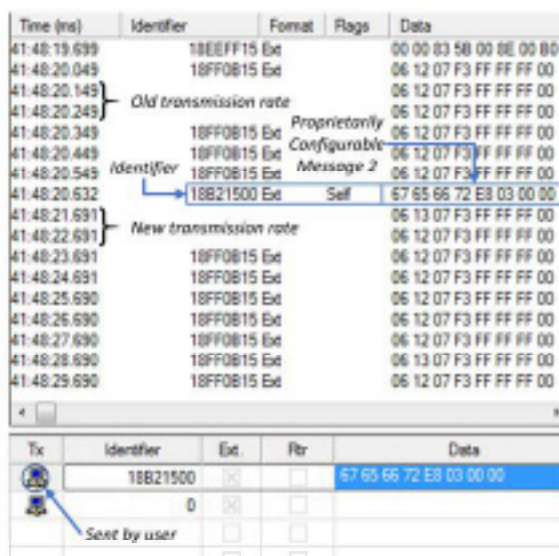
| Time (ms) | Identifier | Format | Flags | Data |
|---|---|---|---|---|
| 41:48:19.699 | 18EEFF15 | Ext | | 00 00 83 5B 00 8E 00 80 |
| 41:48:20.049 | 18FF0B15 | Ext | | 06 12 07 F3 FF FF FF 00 |
| 41:48:20.149 | | | | 06 12 07 F3 FF FF FF 00 |
| 41:48:20.249 | | | | 06 12 07 F3 FF FF FF 00 |
| 41:48:20.349 | 18FF0B15 | Ext | | 06 12 07 F3 FF FF FF 00 |
| 41:48:20.449 | 18FF0B15 | Ext | | 06 12 07 F3 FF FF FF 00 |
| 41:48:20.549 | 18FF0B15 | Ext | | 06 12 07 F3 FF FF FF 00 |
| 41:48:20.632 | 18B21500 | Ext | Self | 67 65 66 72 E8 03 00 00 |
| 41:48:21.691 | | | | 06 13 07 F3 FF FF FF 00 |
| 41:48:22.691 | | | | 06 12 07 F3 FF FF FF 00 |
| 41:48:23.691 | 18FF0B15 | Ext | | 06 12 07 F3 FF FF FF 00 |
| 41:48:24.691 | 18FF0B15 | Ext | | 06 12 07 F3 FF FF FF 00 |
| 41:48:25.690 | 18FF0B15 | Ext | | 06 12 07 F3 FF FF FF 00 |
| 41:48:26.690 | 18FF0B15 | Ext | | 06 12 07 F3 FF FF FF 00 |
| 41:48:27.690 | 18FF0B15 | Ext | | 06 12 07 F3 FF FF FF 00 |
| 41:48:28.690 | 18FF0B15 | Ext | | 06 13 07 F3 FF FF FF 00 |
| 41:48:29.690 | 18FF0B15 | Ext | | 06 12 07 F3 FF FF FF 00 |

Old transmission rate

Proprietarily Configurable Message 2

Identifier

New transmission rate

| Tx | Identifier | Ext. | Rtr | Data |
|---|---|---|---|---|
| | 18B21500 | | | 67 65 66 72 E8 03 00 00 |
| | 0 | | | |

Sent by user